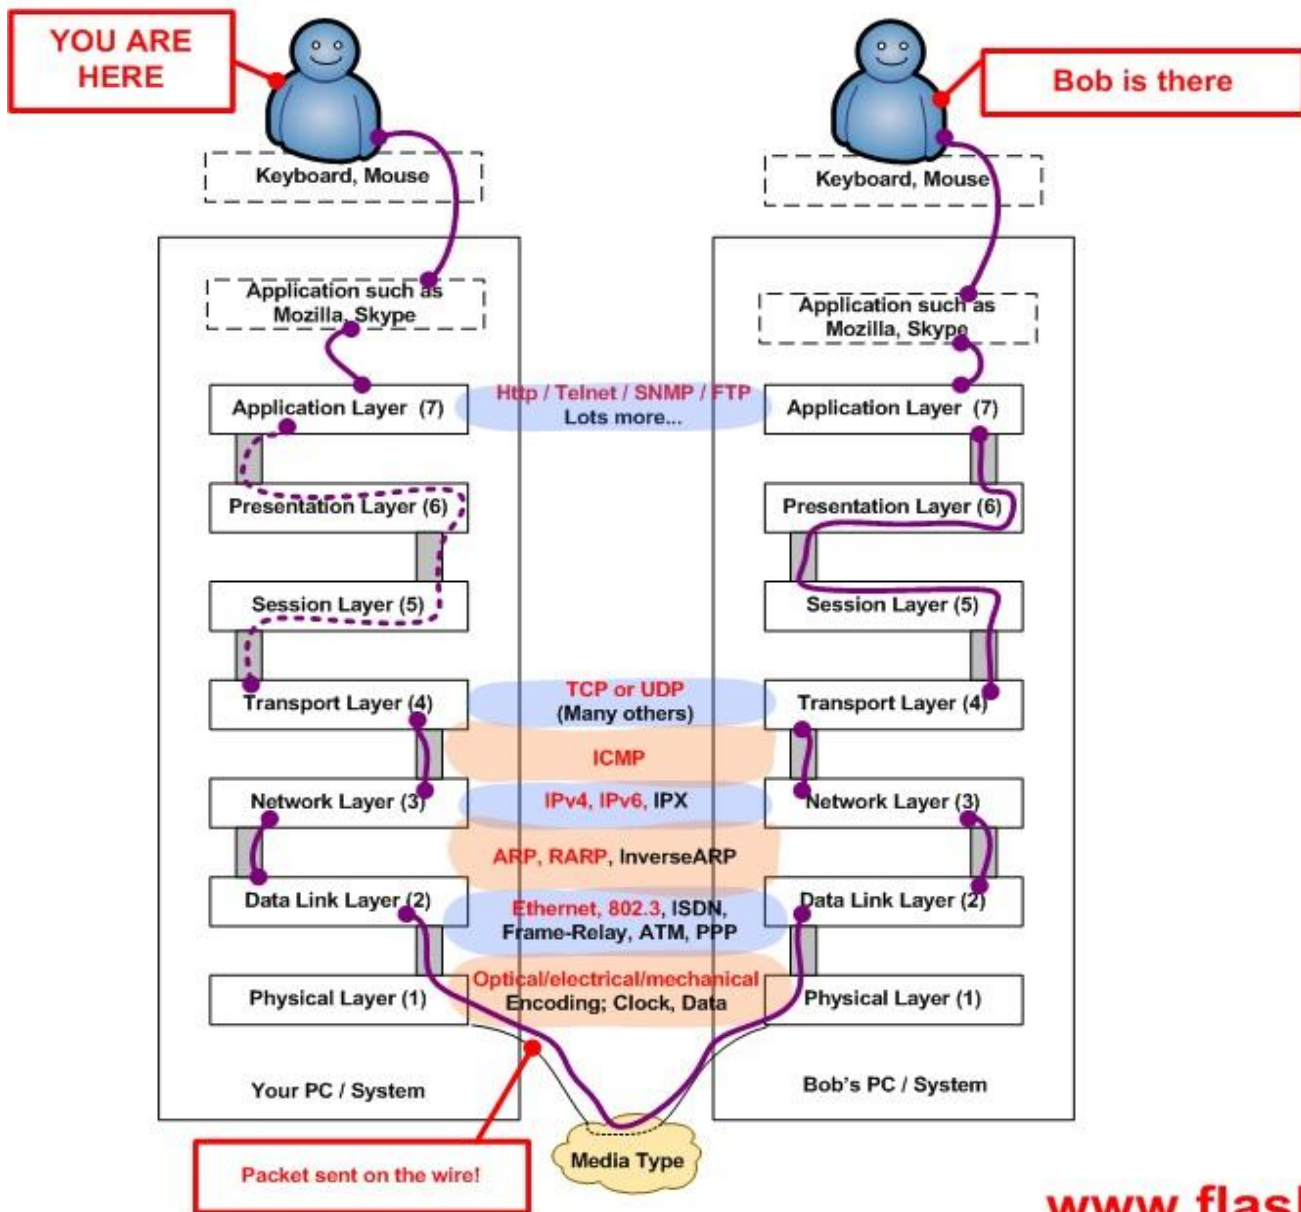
YOU ARE HERE

Bob is there

Keyboard, Mouse

Keyboard, Mouse

Application such as Mozilla, Skype

Application such as Mozilla, Skype

Application Layer (7)

Http / Telnet / SNMP / FTP
Lots more...

Application Layer (7)

Presentation Layer (6)

Presentation Layer (6)

Session Layer (5)

Session Layer (5)

Transport Layer (4)

TCP or UDP
(Many others)

Transport Layer (4)

ICMP

Network Layer (3)

IPv4, IPv6, IPX

Network Layer (3)

ARP, RARP, InverseARP

Data Link Layer (2)

Ethernet, 802.3, ISDN, Frame-Relay, ATM, PPP

Data Link Layer (2)

Physical Layer (1)

Optical/electrical/mechanical
Encoding; Clock, Data

Physical Layer (1)

Your PC / System

Bob's PC / System

Packet sent on the wire!

Media Type

www.flas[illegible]